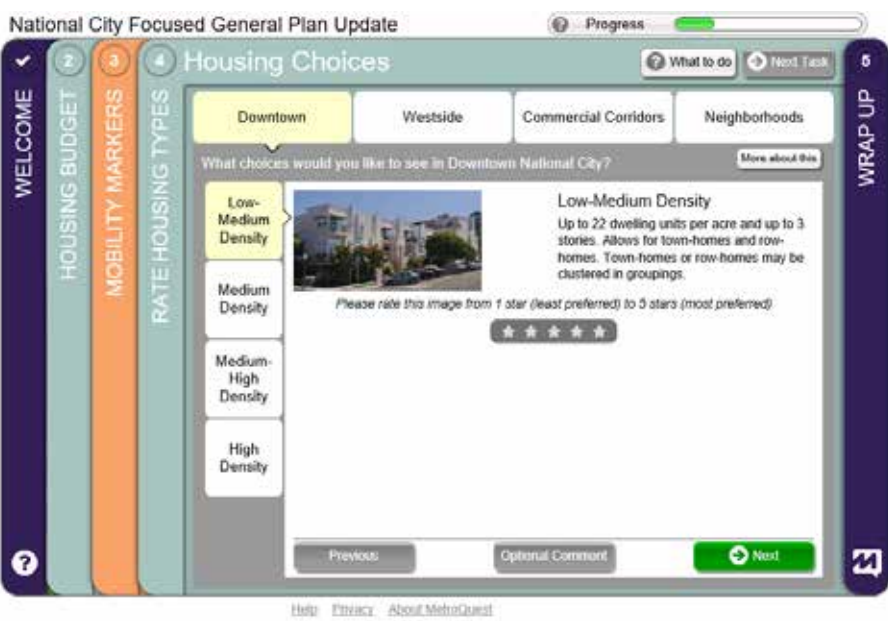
National City Focused General Plan Update

Progress

WELCOME

2 HOUSING BUDGET

3 MOBILITY MARKERS

4 RATE HOUSING TYPES

Housing Choices

What to do

Next Task

5 WRAP UP

Downtown | Westside | Commercial Corridors | Neighborhoods

What choices would you like to see in Downtown National City?

More about this

Low-Medium Density

Medium Density

Medium-High Density

High Density

Low-Medium Density

Up to 22 dwelling units per acre and up to 3 stories. Allows for town-homes and row-homes. Town-homes or row-homes may be clustered in groupings.

Please rate this image from 1 star (least preferred) to 5 stars (most preferred)

Previous

Optional Comment

Next

?

Help Privacy About MetroQuest